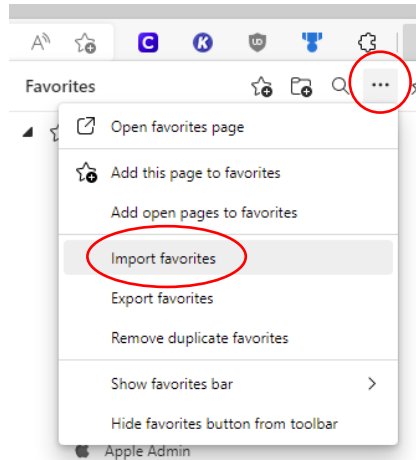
Favorites

Open favorites page

Add this page to favorites

Add open pages to favorites

Import favorites

Export favorites

Remove duplicate favorites

Show favorites bar

Hide favorites button from toolbar

Apple Admin